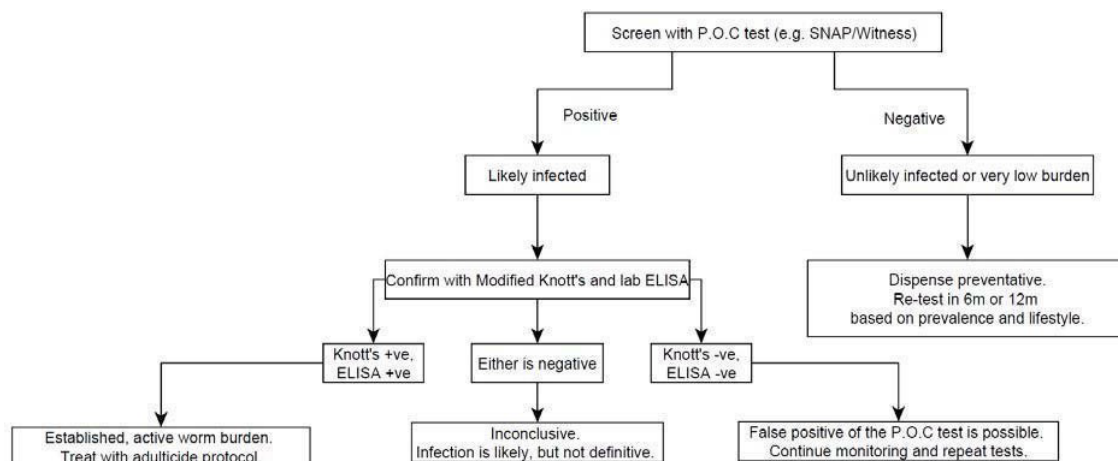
Screen with P.O.C test (e.g. SNAP/Witness)

Positive

Negative

Likely infected

Unlikely infected or very low burden

Confirm with Modified Knott's and lab ELISA

Dispense preventative.
Re-test in 6m or 12m
based on prevalence and lifestyle.

Knott's +ve, ELISA +ve

Either is negative

Knott's -ve, ELISA -ve

Established, active worm burden. Treat with adulticide protocol.

Inconclusive. Infection is likely, but not definitive.

False positive of the P.O.C test is possible. Continue monitoring and repeat tests.